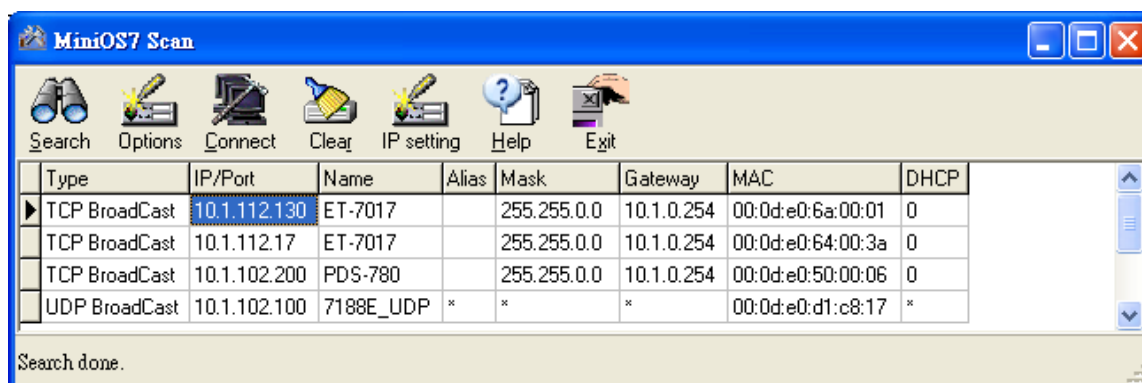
MiniOS7 Scan

Search Options Connect Clear IP setting Help Exit

| Type | IP/Port | Name | Alias | Mask | Gateway | MAC | DHCP |
|---|---|---|---|---|---|---|---|
| TCP BroadCast | 10.1.112.130 | ET-7017 | | 255.255.0.0 | 10.1.0.254 | 00:0d:e0:6a:00:01 | 0 |
| TCP BroadCast | 10.1.112.17 | ET-7017 | | 255.255.0.0 | 10.1.0.254 | 00:0d:e0:64:00:3a | 0 |
| TCP BroadCast | 10.1.102.200 | PDS-780 | | 255.255.0.0 | 10.1.0.254 | 00:0d:e0:50:00:06 | 0 |
| UDP BroadCast | 10.1.102.100 | 7188E_UDP | * | * | * | 00:0d:e0:d1:c8:17 | * |

Search done.